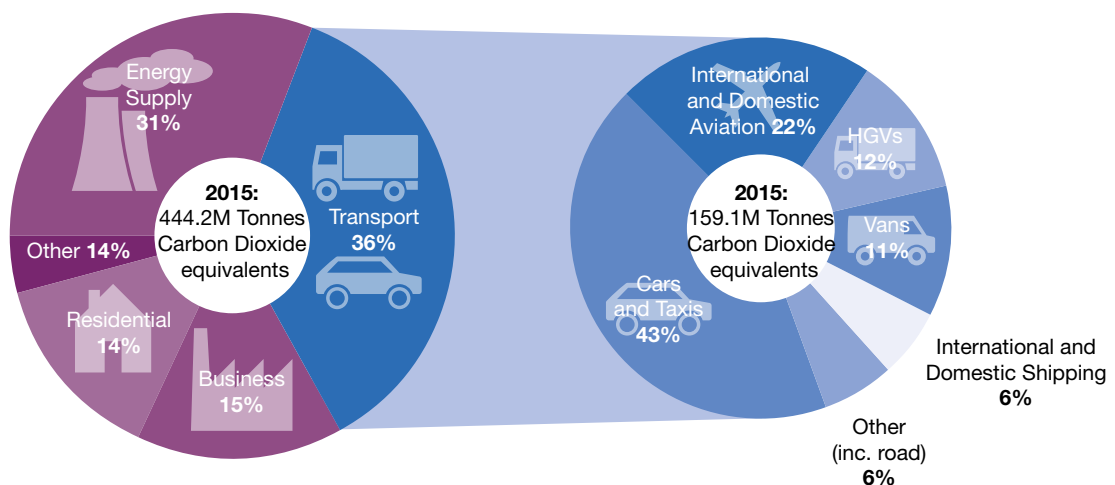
Energy Supply 31%

Other 14%

Residential 14%

Business 15%

Transport 36%

2015: 444.2M Tonnes Carbon Dioxide equivalents

International and Domestic Aviation 22%

HGVs 12%

Vans 11%

Cars and Taxis 43%

2015: 159.1M Tonnes Carbon Dioxide equivalents

International and Domestic Shipping 6%

Other (inc. road) 6%